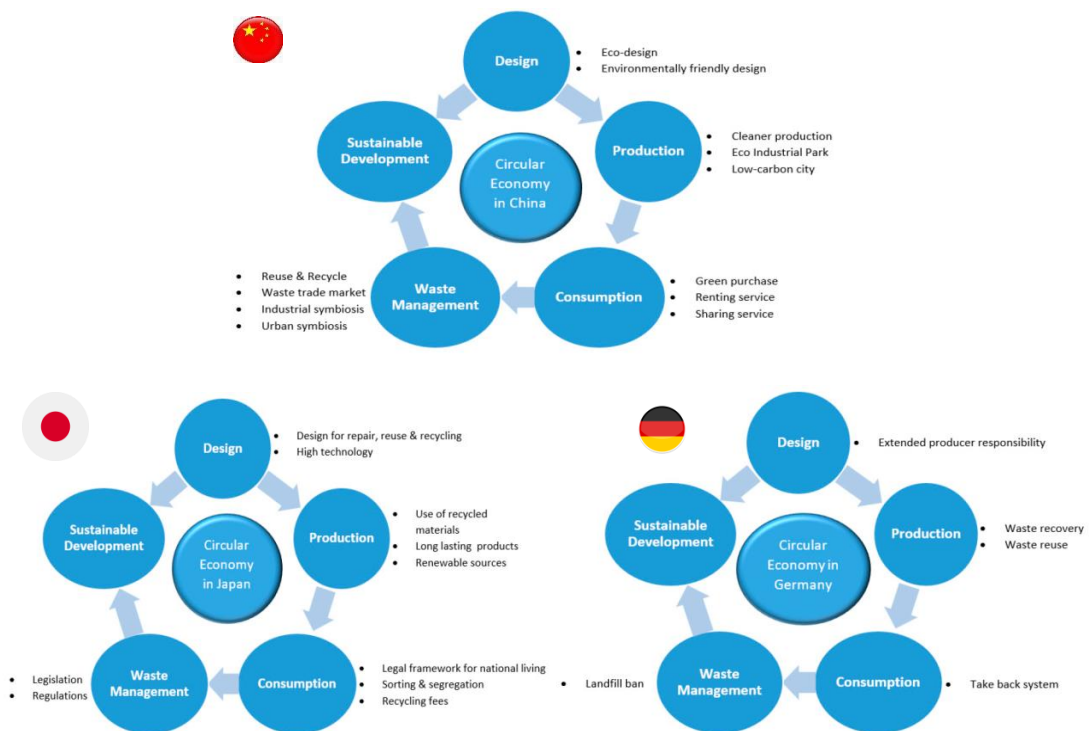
Design
- Eco-design
- Environmentally friendly design

Sustainable Development

Circular Economy in China

Production
- Cleaner production
- Eco Industrial Park
- Low-carbon city

- Reuse & Recycle
- Waste trade market
- Industrial symbiosis
- Urban symbiosis

Waste Management

Consumption
- Green purchase
- Renting service
- Sharing service

Design
- Design for repair, reuse & recycling
- High technology

Sustainable Development

Circular Economy in Japan

Production
- Use of recycled materials
- Long lasting products
- Renewable sources

- Legislation
- Regulations

Waste Management

Consumption
- Legal framework for national living
- Sorting & segregation
- Recycling fees

Design
- Extended producer responsibility

Sustainable Development

Circular Economy in Germany

Production
- Waste recovery
- Waste reuse

- Landfill ban

Waste Management

Consumption
- Take back system